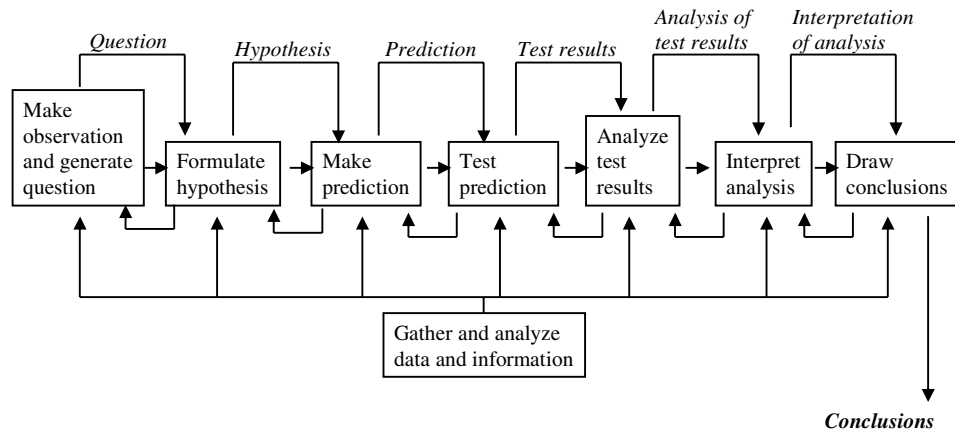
Question

Hypothesis

Prediction

Test results

Analysis of test results

Interpretation of analysis

Make observation and generate question

Formulate hypothesis

Make prediction

Test prediction

Analyze test results

Interpret analysis

Draw conclusions

Gather and analyze data and information

Conclusions